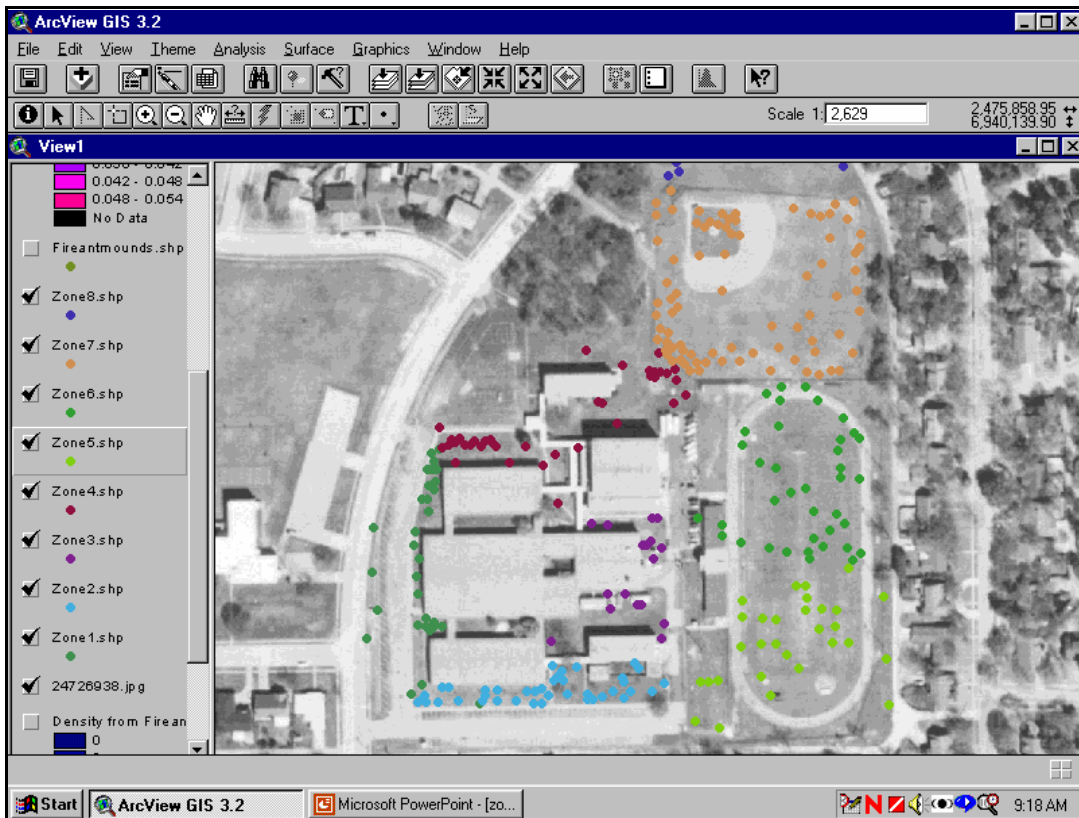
ArcView GIS 3.2

File Edit View Theme Analysis Surface Graphics Window Help

Scale 1: 2,629

2,475,858.95
6,940,139.90

View1

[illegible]
0.042 - 0.048
0.048 - 0.054
No Data

Fireantmounds.shp

Zone8.shp

Zone7.shp

Zone6.shp

Zone5.shp

Zone4.shp

Zone3.shp

Zone2.shp

Zone1.shp

24726938.jpg

Density from Firean
0

Start ArcView GIS 3.2 Microsoft PowerPoint - [zo... 9:18 AM